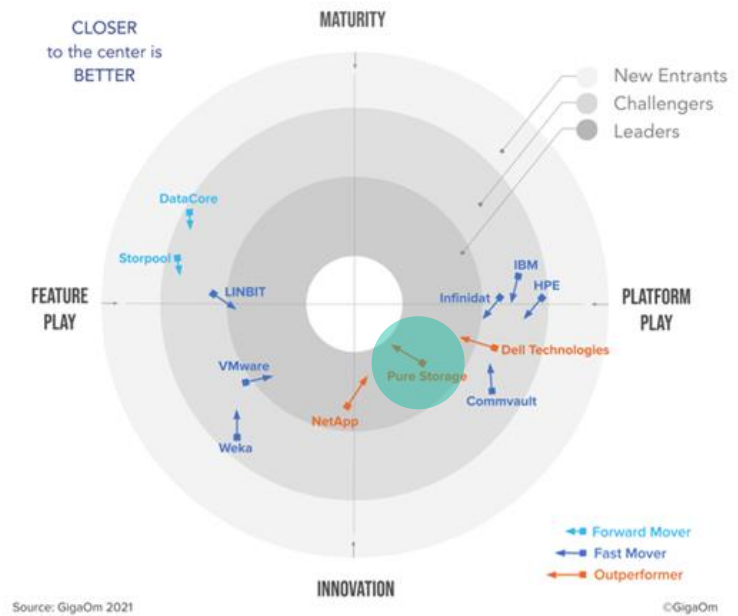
CLOSER to the center is BETTER

MATURITY

New Entrants
Challengers
Leaders

DataCore
Storpool
LINBIT
IBM
HPE
Infinidat

FEATURE PLAY

PLATFORM PLAY

Dell Technologies
Pure Storage
VMware
Commvault
NetApp
Weka

Forward Mover
Fast Mover
Outperformer

INNOVATION

Source: GigaOm 2021

©GigaOm